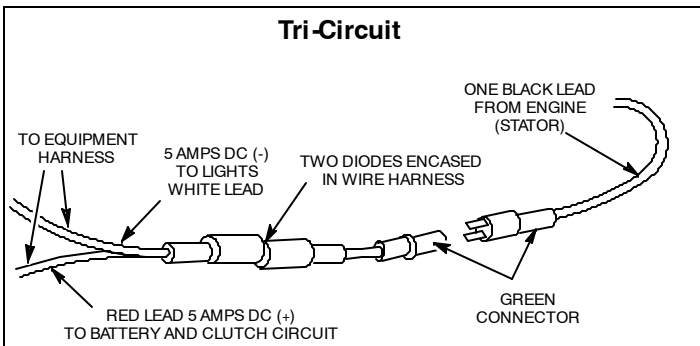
Tri-Circuit

ONE BLACK LEAD FROM ENGINE (STATOR)

TO EQUIPMENT HARNESS

5 AMPS DC (-) TO LIGHTS WHITE LEAD

TWO DIODES ENCASED IN WIRE HARNESS

RED LEAD 5 AMPS DC (+) TO BATTERY AND CLUTCH CIRCUIT

GREEN CONNECTOR